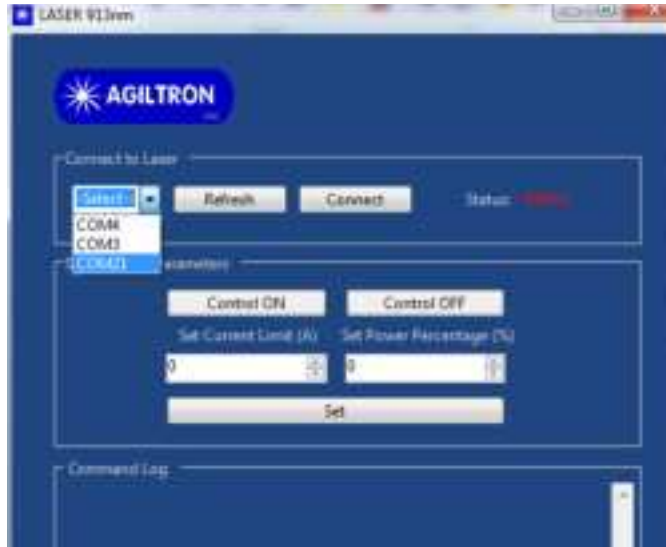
LASER 915nm

AGILTRON

Connect to Laser

Select

Refresh

Connect

Status: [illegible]

COM4
COM3
COM21

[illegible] Parameters

Control ON

Control OFF

Set Current Limit (A)

Set Power Percentage (%)

0

0

Set

Command Log